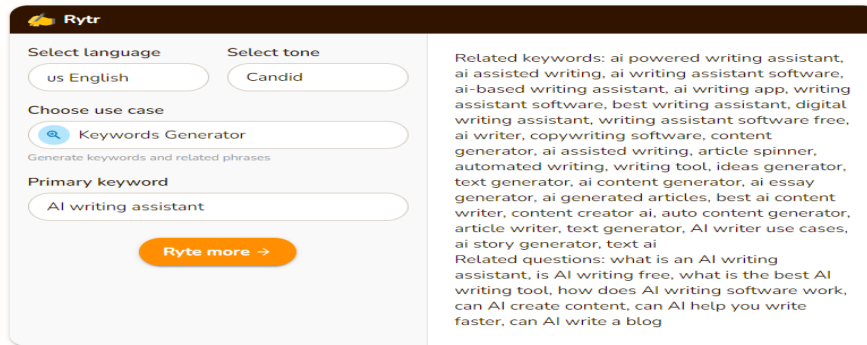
Rytr

Select language

us English

Select tone

Candid

Choose use case

Keywords Generator

Generate keywords and related phrases

Primary keyword

AI writing assistant

Ryte more →

Related keywords: ai powered writing assistant, ai assisted writing, ai writing assistant software, ai-based writing assistant, ai writing app, writing assistant software, best writing assistant, digital writing assistant, writing assistant software free, ai writer, copywriting software, content generator, ai assisted writing, article spinner, automated writing, writing tool, ideas generator, text generator, ai content generator, ai essay generator, ai generated articles, best ai content writer, content creator ai, auto content generator, article writer, text generator, AI writer use cases, ai story generator, text ai
Related questions: what is an AI writing assistant, is AI writing free, what is the best AI writing tool, how does AI writing software work, can AI create content, can AI help you write faster, can AI write a blog